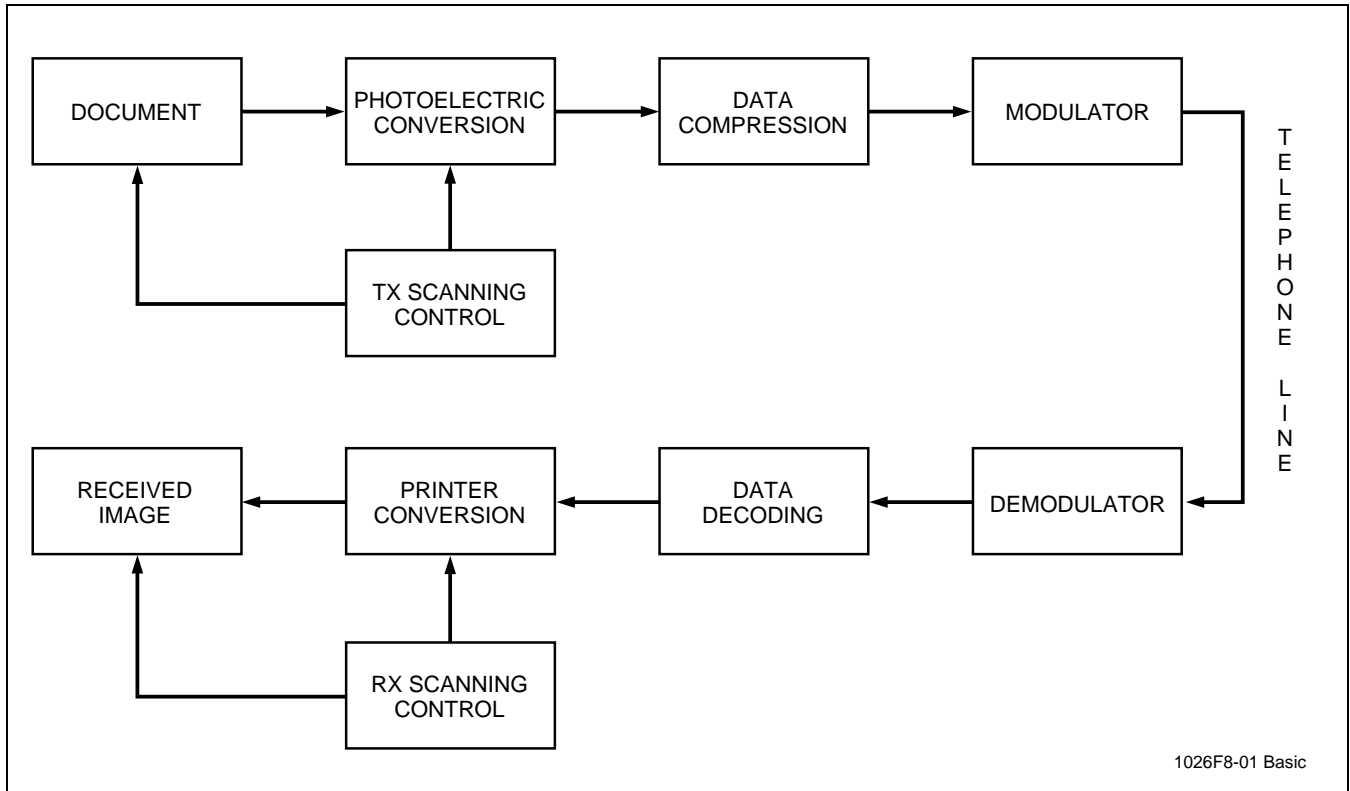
DOCUMENT

PHOTOELECTRIC CONVERSION

DATA COMPRESSION

MODULATOR

TX SCANNING CONTROL

TELEPHONE LINE

RECEIVED IMAGE

PRINTER CONVERSION

DATA DECODING

DEMODULATOR

RX SCANNING CONTROL

1026F8-01 Basic